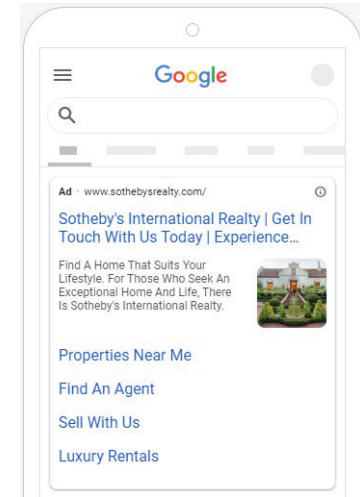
Google

Ad · www.sothebysrealty.com/

Sotheby's International Realty | Get In Touch With Us Today | Experience...

Find A Home That Suits Your Lifestyle. For Those Who Seek An Exceptional Home And Life, There Is Sotheby's International Realty.

Properties Near Me

Find An Agent

Sell With Us

Luxury Rentals